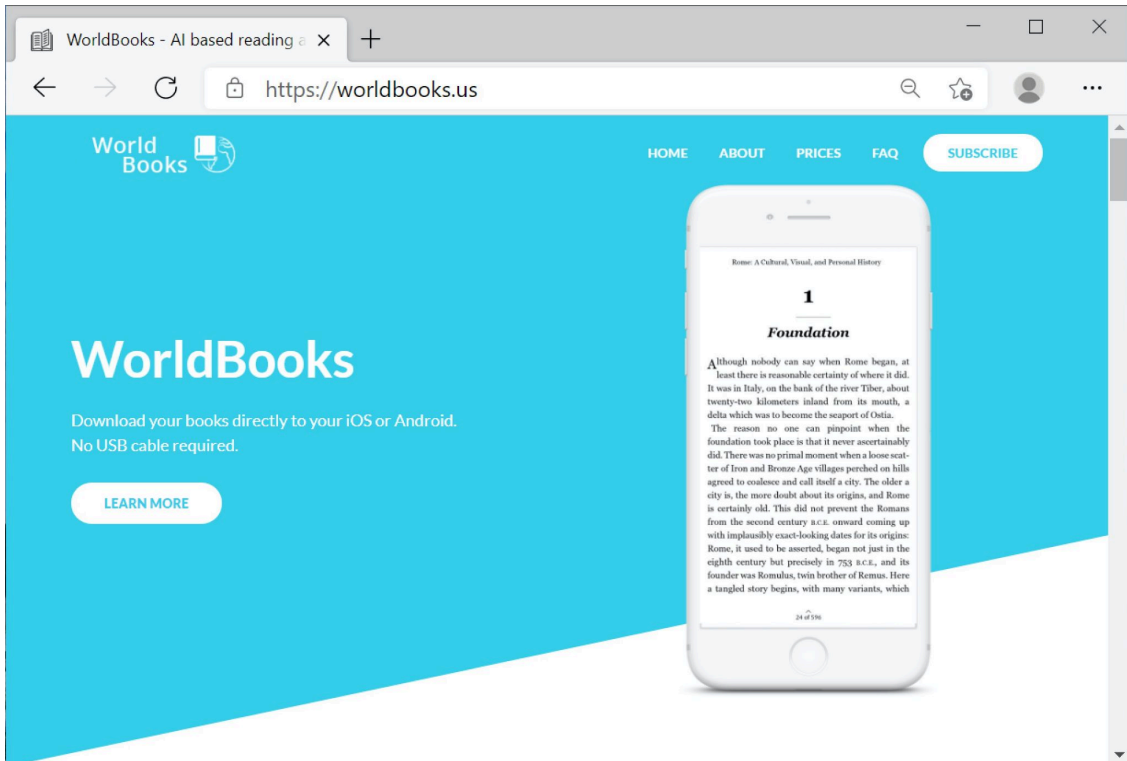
WorldBooks - AI based reading a ×

https://worldbooks.us

World Books

HOME ABOUT PRICES FAQ SUBSCRIBE

WorldBooks

Download your books directly to your iOS or Android. No USB cable required.

LEARN MORE

Rome: A Cultural, Visual, and Personal History

1

Foundation

Although nobody can say when Rome began, at least there is reasonable certainty of where it did. It was in Italy, on the bank of the river Tiber, about twenty-two kilometers inland from its mouth, a delta which was to become the seaport of Ostia.

The reason no one can pinpoint when the foundation took place is that it never ascertainably did. There was no primal moment when a loose scatter of Iron and Bronze Age villages perched on hills agreed to coalesce and call itself a city. The older a city is, the more doubt about its origins, and Rome is certainly old. This did not prevent the Romans from the second century B.C.E. onward coming up with implausibly exact-looking dates for its origins: Rome, it used to be asserted, began not just in the eighth century but precisely in 753 B.C.E., and its founder was Romulus, twin brother of Remus. Here a tangled story begins, with many variants, which

24 of 596